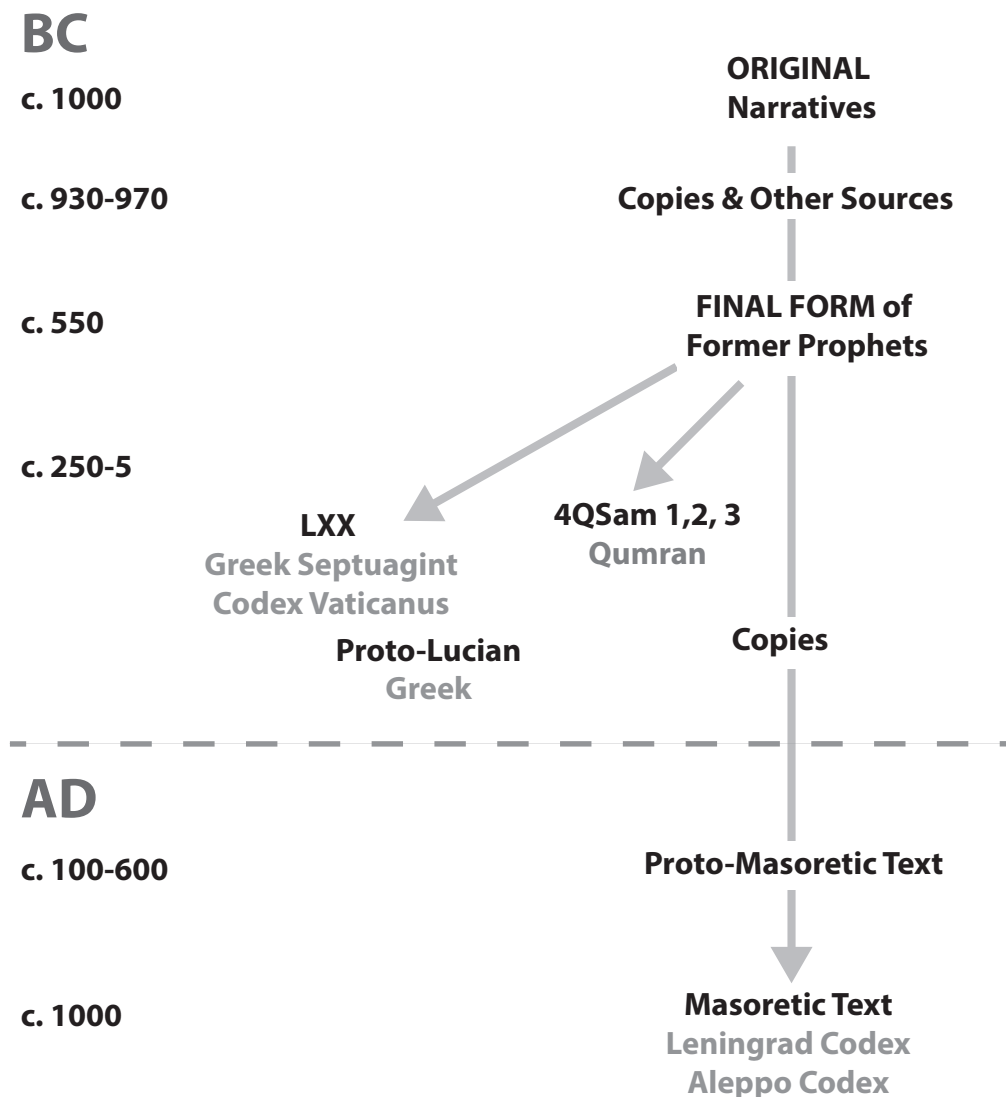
BC

c. 1000

ORIGINAL Narratives

c. 930-970

Copies & Other Sources

c. 550

FINAL FORM of Former Prophets

c. 250-5

LXX
Greek Septuagint
Codex Vaticanus

4QSam 1,2, 3
Qumran

Proto-Lucian
Greek

Copies

AD

c. 100-600

Proto-Masoretic Text

c. 1000

Masoretic Text
Leningrad Codex
Aleppo Codex